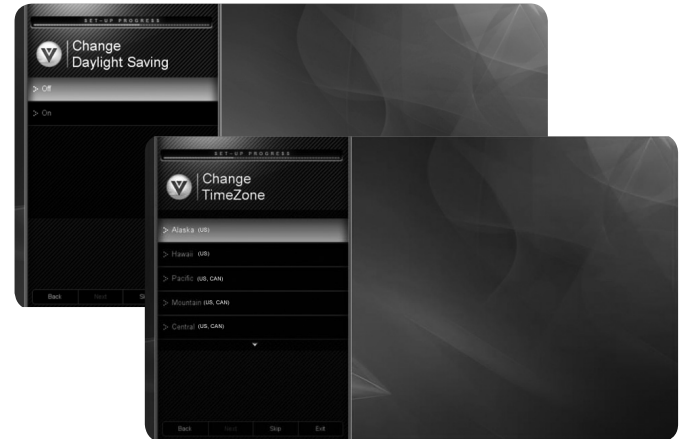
SET-UP PROGRESS

Change
Daylight Saving

> Off

> On

Back Next Sk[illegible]

SET-UP PROGRESS

Change
TimeZone

> Alaska (US)

> Hawaii (US)

> Pacific (US, CAN)

> Mountain (US, CAN)

> Central (US, CAN)

Back Next Skip Exit